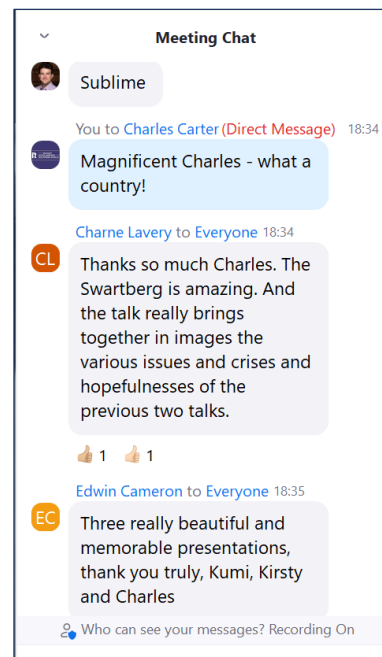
Meeting Chat

Sublime

You to Charles Carter (Direct Message) 18:34

Magnificent Charles - what a country!

CL

Charne Lavery to Everyone 18:34

Thanks so much Charles. The Swartberg is amazing. And the talk really brings together in images the various issues and crises and hopefulnesses of the previous two talks.

👍 1 👍 1

EC

Edwin Cameron to Everyone 18:35

Three really beautiful and memorable presentations, thank you truly, Kumi, Kirsty and Charles

Who can see your messages? Recording On